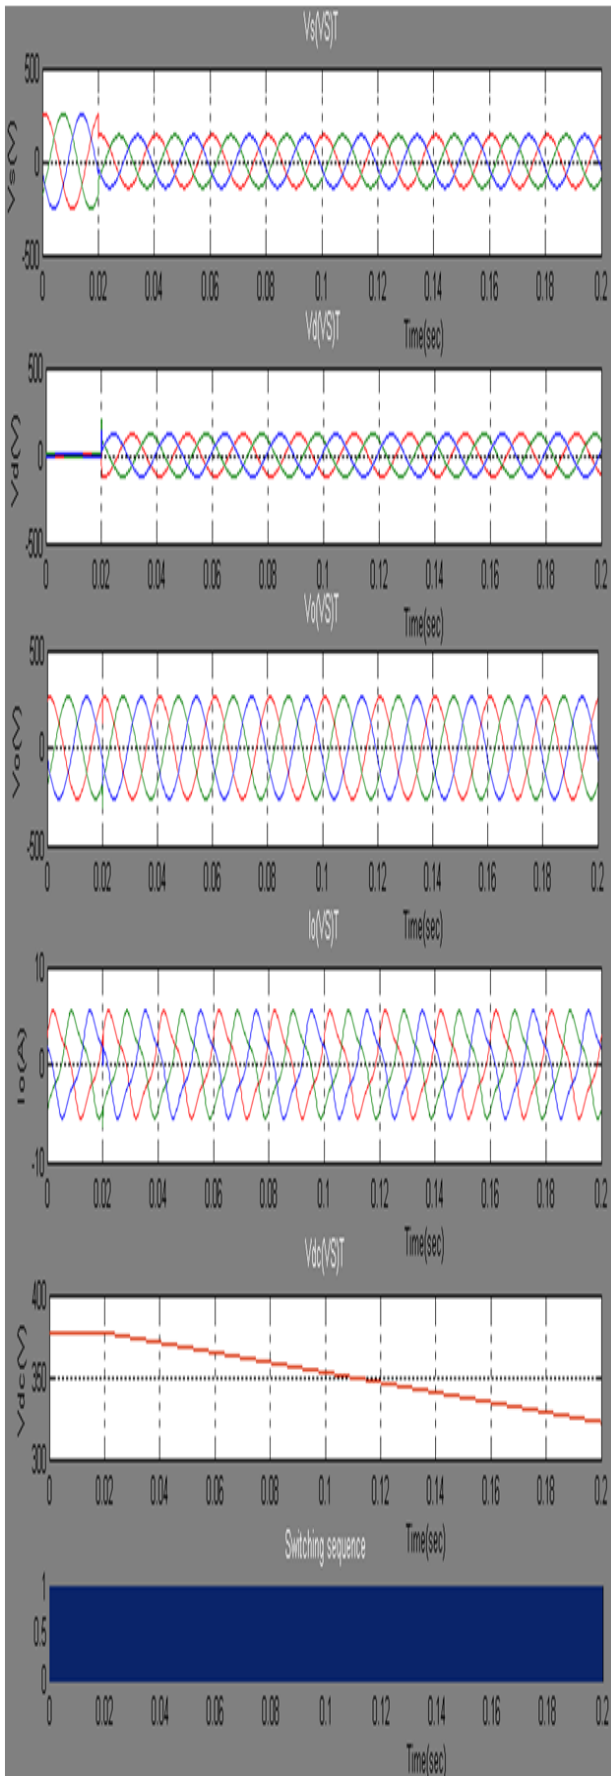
Vs(VS)T

500
0
-500
Vs(V)

0 0.02 0.04 0.06 0.08 0.1 0.12 0.14 0.16 0.18 0.2
Time(sec)

Vd(VS)T

500
0
-500
Vd(V)

0 0.02 0.04 0.06 0.08 0.1 0.12 0.14 0.16 0.18 0.2
Time(sec)

Vo(VS)T

500
0
-500
Vo(V)

0 0.02 0.04 0.06 0.08 0.1 0.12 0.14 0.16 0.18 0.2
Time(sec)

Io(VS)T

10
0
-10
Io(A)

0 0.02 0.04 0.06 0.08 0.1 0.12 0.14 0.16 0.18 0.2
Time(sec)

Vdc(VS)T

400
350
300
Vdc(V)

0 0.02 0.04 0.06 0.08 0.1 0.12 0.14 0.16 0.18 0.2
Time(sec)

Switching sequence

1
0.5
0

0 0.02 0.04 0.06 0.08 0.1 0.12 0.14 0.16 0.18 0.2
Time(sec)